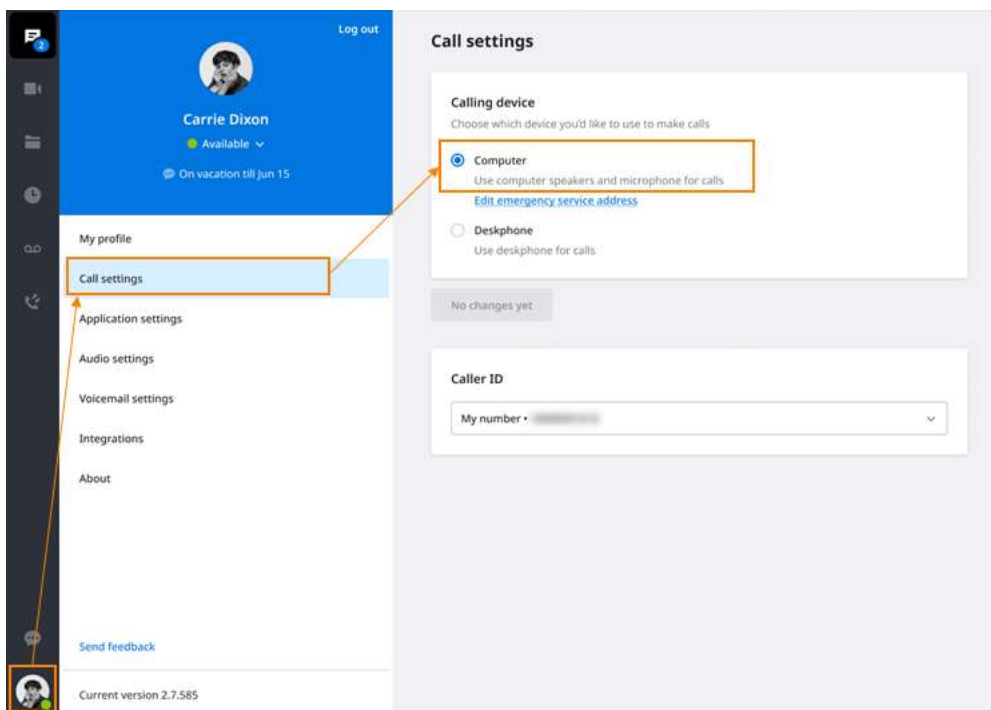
2

Log out

Carrie Dixon

Available

On vacation till Jun 15

My profile

Call settings

Application settings

Audio settings

Voicemail settings

Integrations

About

Send feedback

Current version 2.7.585

Call settings

Calling device

Choose which device you'd like to use to make calls

Computer

Use computer speakers and microphone for calls

Edit emergency service address

Deskphone

Use deskphone for calls

No changes yet

Caller ID

My number • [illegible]